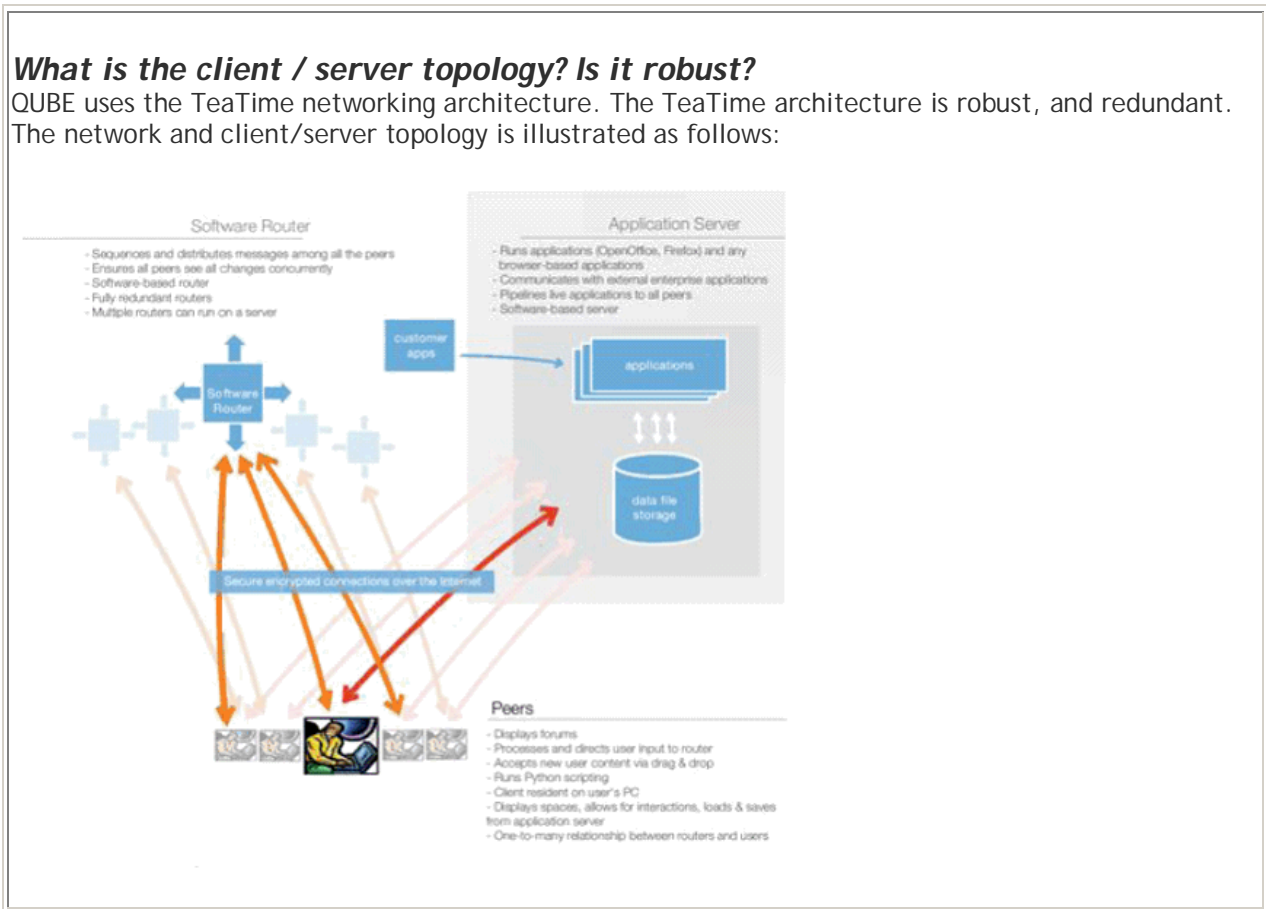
*What is the client / server topology? Is it robust?*

QUBE uses the TeaTime networking architecture. The TeaTime architecture is robust, and redundant. The network and client/server topology is illustrated as follows:

Software Router

- Sequences and distributes messages among all the peers
- Ensures all peers see all changes concurrently
- Software-based router
- Fully redundant routers
- Multiple routers can run on a server

Application Server

- Runs applications (OpenOffice, Firefox) and any browser-based applications
- Communicates with external enterprise applications
- Pipelines live applications to all peers
- Software-based server

customer apps

applications

Software Router

data file storage

Secure encrypted connections over the Internet

Peers

- Displays forums
- Processes and directs user input to router
- Accepts new user content via drag & drop
- Runs Python scripting
- Client resident on user's PC
- Displays spaces, allows for interactions, loads & saves from application server
- One-to-many relationship between routers and users